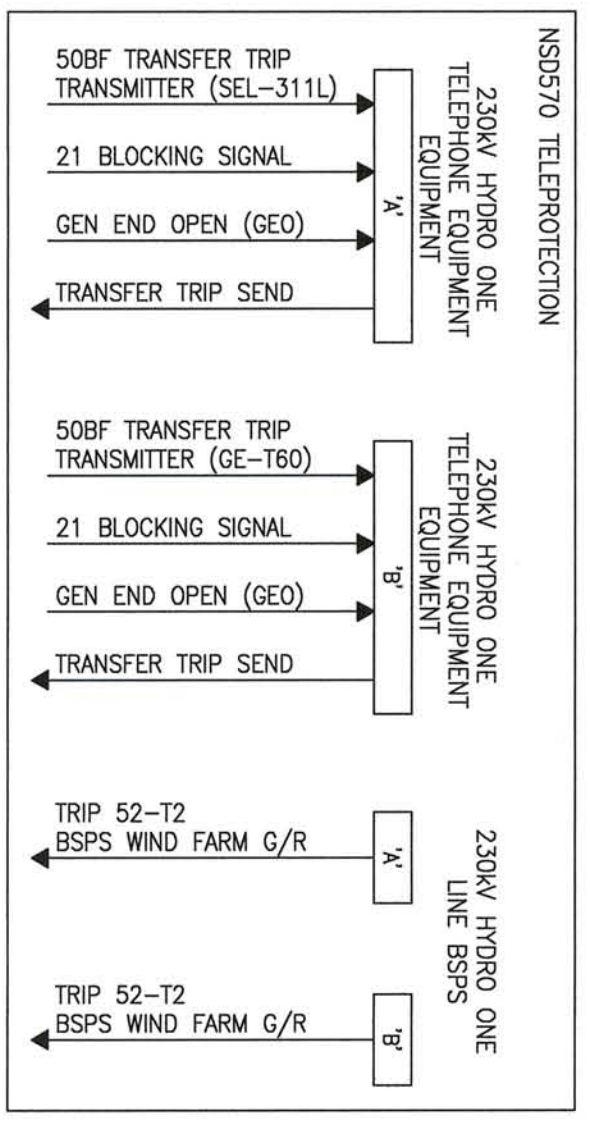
NSD570 TELEPROTECTION

230kV HYDRO ONE TELEPHONE EQUIPMENT EQUIPMENT

'A'

50BF TRANSFER TRIP TRANSMITTER (SEL-311L)

21 BLOCKING SIGNAL

GEN END OPEN (GEO)

TRANSFER TRIP SEND

230kV HYDRO ONE TELEPHONE EQUIPMENT EQUIPMENT

'B'

50BF TRANSFER TRIP TRANSMITTER (GE-T60)

21 BLOCKING SIGNAL

GEN END OPEN (GEO)

TRANSFER TRIP SEND

230kV HYDRO ONE LINE BSPS

'A'

TRIP 52-T2 BSPS WIND FARM G/R

'B'

TRIP 52-T2 BSPS WIND FARM G/R